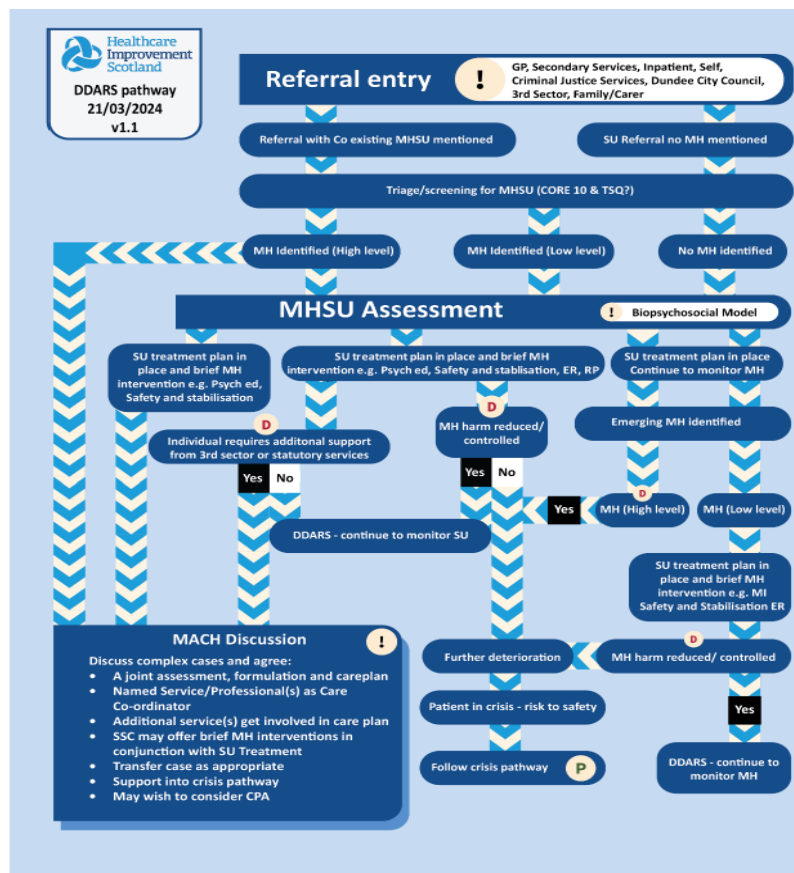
Healthcare Improvement Scotland

DDARS pathway
21/03/2024
v1.1

Referral entry

!

GP, Secondary Services, Inpatient, Self, Criminal Justice Services, Dundee City Council, 3rd Sector, Family/Carer

Referral with Co existing MHSU mentioned

SU Referral no MH mentioned

Triage/screening for MHSU (CORE 10 & TSQ?)

MH Identified (High level)

MH Identified (Low level)

No MH identified

MHSU Assessment

! Biopsychosocial Model

SU treatment plan in place and brief MH intervention e.g. Psych ed, Safety and stabilisation

SU treatment plan in place and brief MH intervention e.g. Psych ed, Safety and stablisation, ER, RP

SU treatment plan in place Continue to monitor MH

D

Individual requires additonal support from 3rd sector or statutory services

D

MH harm reduced/ controlled

Emerging MH identified

Yes No

Yes No

Yes

D

MH (High level)

MH (Low level)

DDARS - continue to monitor SU

SU treatment plan in place and brief MH intervention e.g. MI Safety and Stabilisation ER

MACH Discussion

!

Discuss complex cases and agree:
- A joint assessment, formulation and careplan
- Named Service/Professional(s) as Care Co-ordinator
- Additional service(s) get involved in care plan
- SSC may offer brief MH interventions in conjunction with SU Treatment
- Transfer case as appropriate
- Support into crisis pathway
- May wish to consider CPA

Further deterioration

D

MH harm reduced/ controlled

Patient in crisis - risk to safety

Yes

Follow crisis pathway

P

DDARS - continue to monitor MH